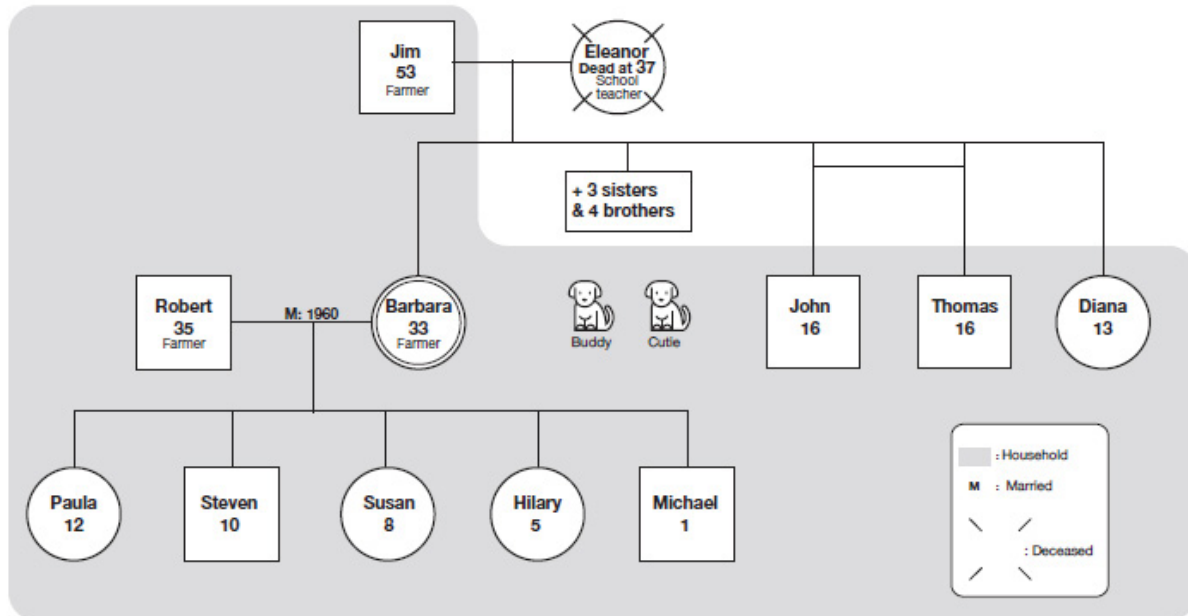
Jim
53
Farmer

Eleanor
Dead at 37
School teacher

+ 3 sisters & 4 brothers

Robert
35
Farmer

M: 1960

Barbara
33
Farmer

Buddy

Cutie

John
16

Thomas
16

Diana
13

Paula
12

Steven
10

Susan
8

Hilary
5

Michael
1

: Household
M : Married
: Deceased